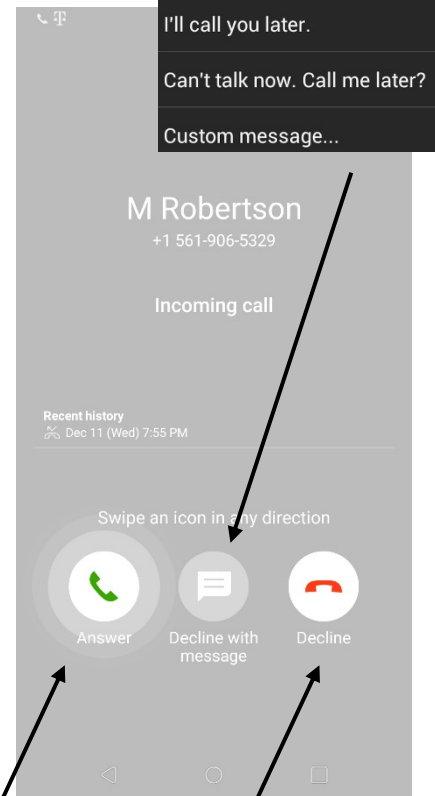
I'll call you later.

Can't talk now. Call me later?

Custom message...

M Robertson
+1 561-906-5329

Incoming call

Recent history
Dec 11 (Wed) 7:55 PM

Swipe an icon in any direction

Answer

Decline with message

Decline